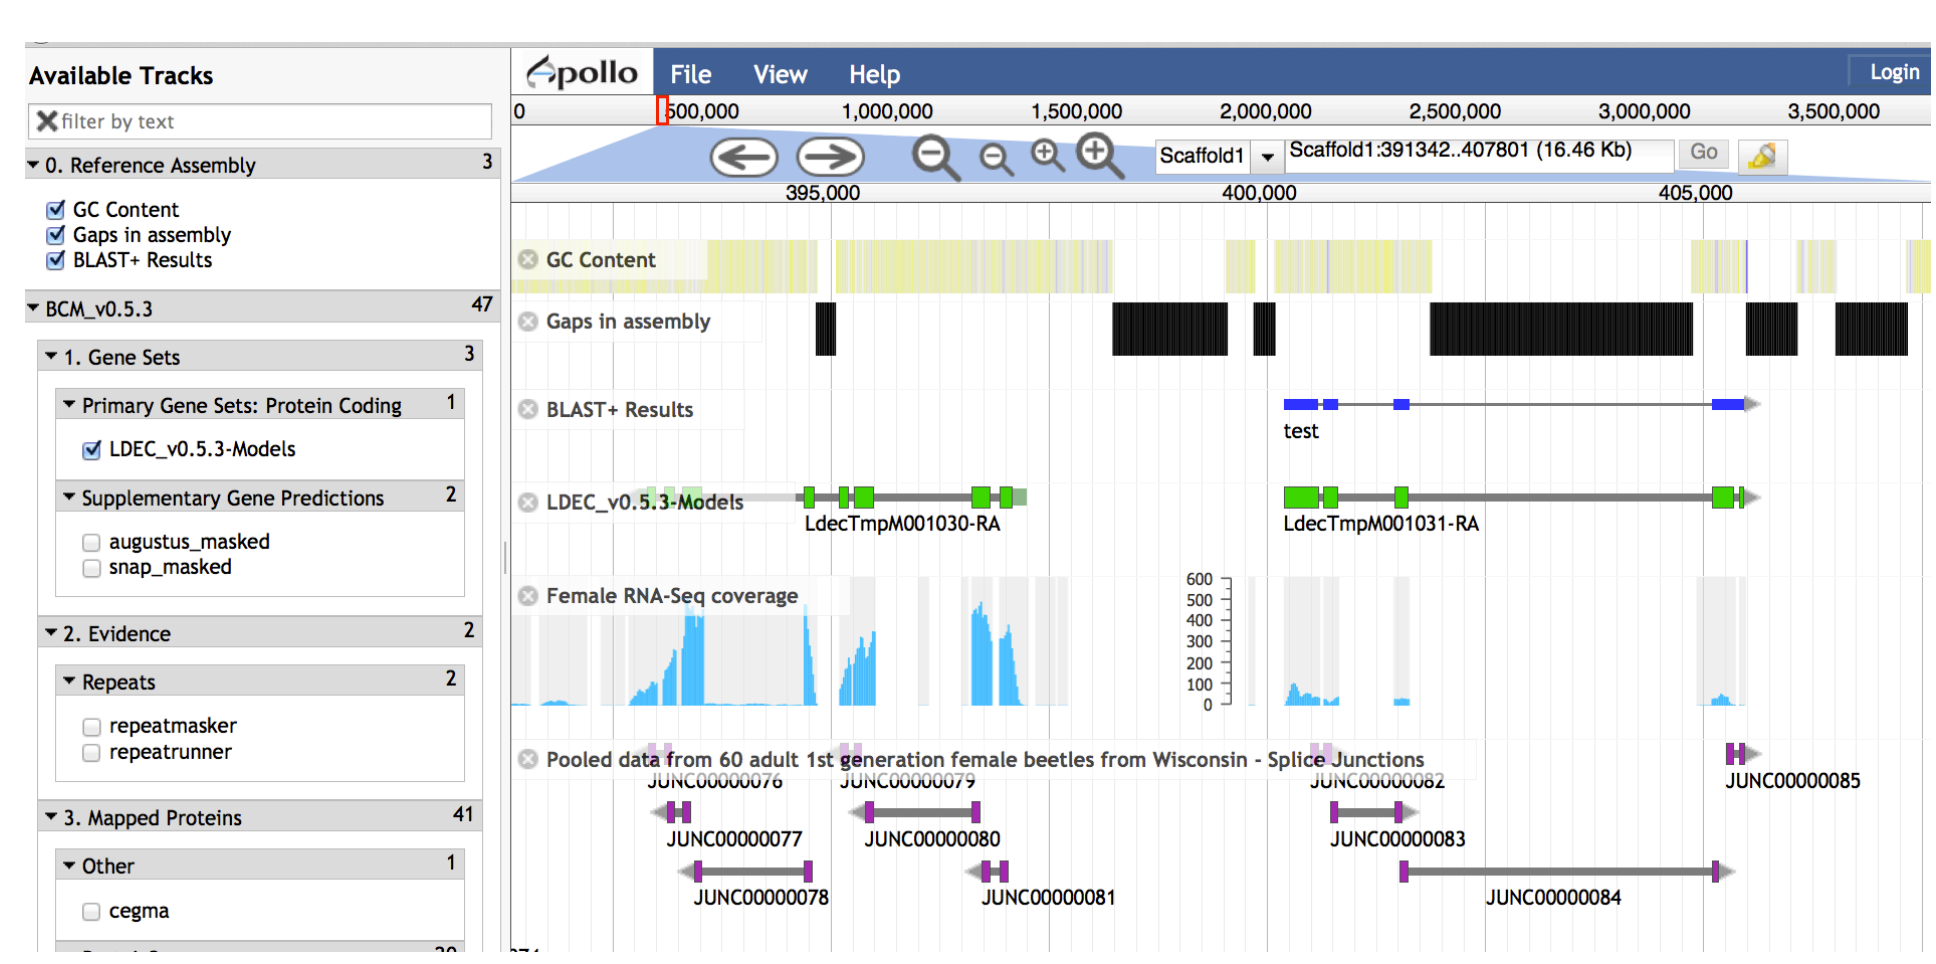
Available Tracks

filter by text

0. Reference Assembly 3

GC Content
Gaps in assembly
BLAST+ Results

BCM_v0.5.3 47

1. Gene Sets 3

Primary Gene Sets: Protein Coding 1

LDEC_v0.5.3-Models

Supplementary Gene Predictions 2

augustus_masked
snap_masked

2. Evidence 2

Repeats 2

repeatmasker
repeatrunner

3. Mapped Proteins 41

Other 1

cegma

Apollo File View Help Login

0 500,000 1,000,000 1,500,000 2,000,000 2,500,000 3,000,000 3,500,000

Scaffold1 Scaffold1:391342..407801 (16.46 Kb) Go

395,000 400,000 405,000

GC Content

Gaps in assembly

BLAST+ Results

test

LDEC_v0.5.3-Models

LdecTmpM001030-RA

LdecTmpM001031-RA

Female RNA-Seq coverage

600
500
400
300
200
100
0

Pooled data from 60 adult 1st generation female beetles from Wisconsin - Splice Junctions

JUNC00000076
JUNC00000079
JUNC00000082
JUNC00000085
JUNC00000077
JUNC00000080
JUNC00000083
JUNC00000078
JUNC00000081
JUNC00000084